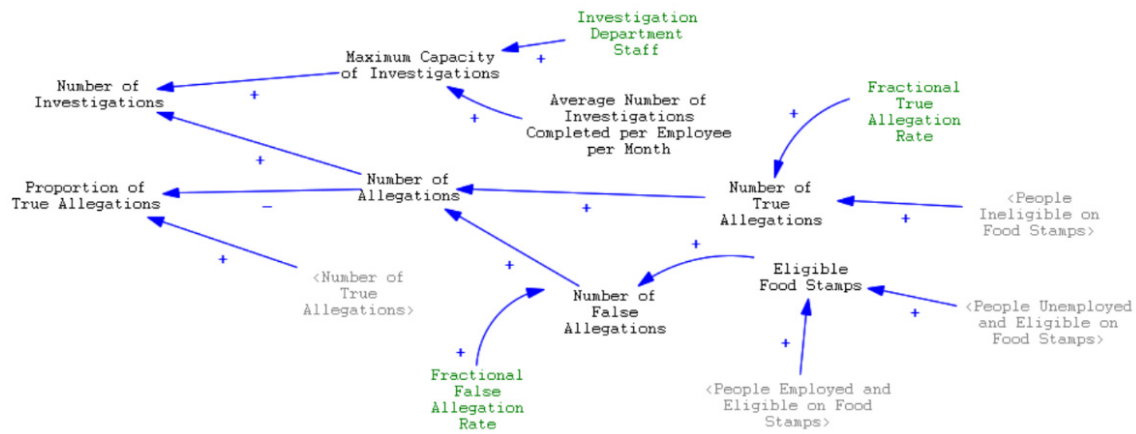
Investigation Department Staff

Maximum Capacity of Investigations

Number of Investigations

Average Number of Investigations Completed per Employee per Month

Fractional True Allegation Rate

Proportion of True Allegations

Number of Allegations

Number of True Allegations

<People Ineligible on Food Stamps>

<Number of True Allegations>

Number of False Allegations

Eligible Food Stamps

<People Unemployed and Eligible on Food Stamps>

Fractional False Allegation Rate

<People Employed and Eligible on Food Stamps>

+
+
+
+
+
−
+
+
+
+
+
+
+
+